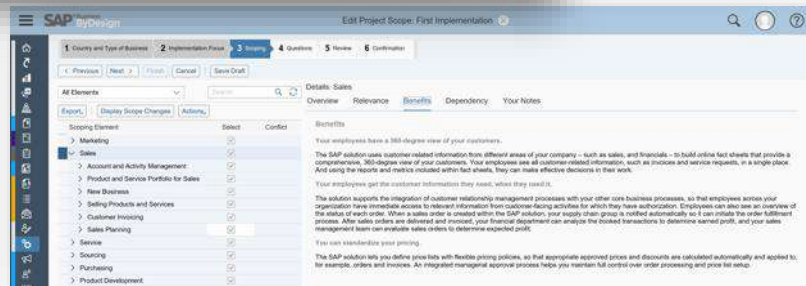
SAP ByDesign

Edit Project Scope: First Implementation

1 Country and Type of Business
2 Implementation Focus
3 Scoping
4 Questions
5 Review
6 Confirmation

< Previous | Next > | Finish | Cancel | Save Draft

All Elements

Export | Display Scope Changes | Actions

| Scoping Element | Select | Conflict |
|---|---|---|
| > Marketing | | |
| ˅ Sales | | |
| > Account and Activity Management | | |
| > Product and Service Portfolio for Sales | | |
| > New Business | | |
| > Selling Products and Services | | |
| > Customer Invoicing | | |
| > Sales Planning | | |
| > Service | | |
| > Sourcing | | |
| > Purchasing | | |
| > Product Development | | |

Details: Sales

Overview | Relevance | Benefits | Dependency | Your Notes

Benefits

Your employees have a 360-degree view of your customers.

The SAP solution uses customer-related information from different areas of your company – such as sales, and financials – to build online fact sheets that provide a comprehensive, 360-degree view of your customers. Your employees see all customer-related information, such as invoices and service requests, in a single place. And using the reports and metrics included within fact sheets, they can make effective decisions in their work.

Your employees get the customer information they need, when they need it.

The solution supports the integration of customer relationship management processes with your other core business processes, so that employees across your organization have immediate access to relevant information from customer-facing activities for which they have authorization. Employees can also see an overview of the status of each order. When a sales order is created within the SAP solution, your supply chain group is notified automatically so it can initiate the order fulfillment process. After sales orders are delivered and invoiced, your financial department can analyze the booked transactions to determine earned profit, and your sales management team can evaluate sales orders to determine expected profit.

You can standardize your pricing.

The SAP solution lets you define price lists with flexible pricing policies, so that appropriate approved prices and discounts are calculated automatically and applied to, for example, orders and invoices. An integrated managerial approval process helps you maintain full control over order processing and price list setup.